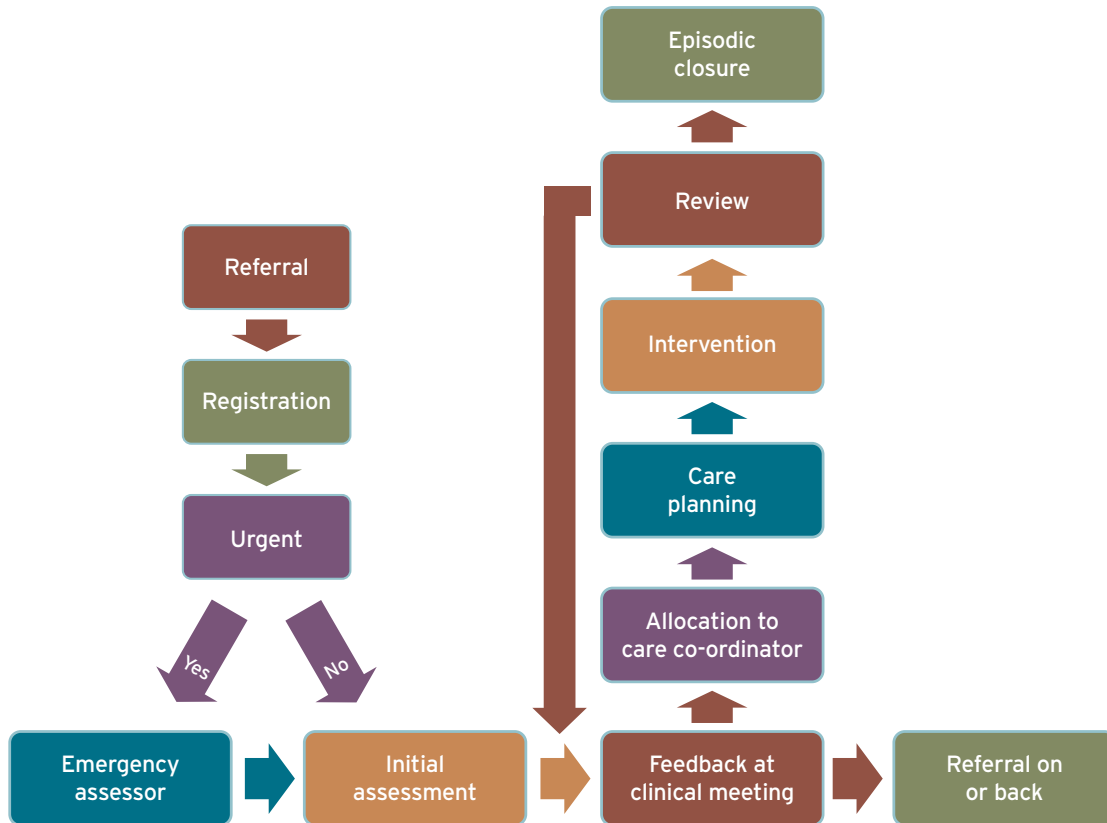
Episodic closure

Review

Referral

Intervention

Registration

Care planning

Urgent

Allocation to care co-ordinator

Yes

No

Emergency assessor

Initial assessment

Feedback at clinical meeting

Referral on or back